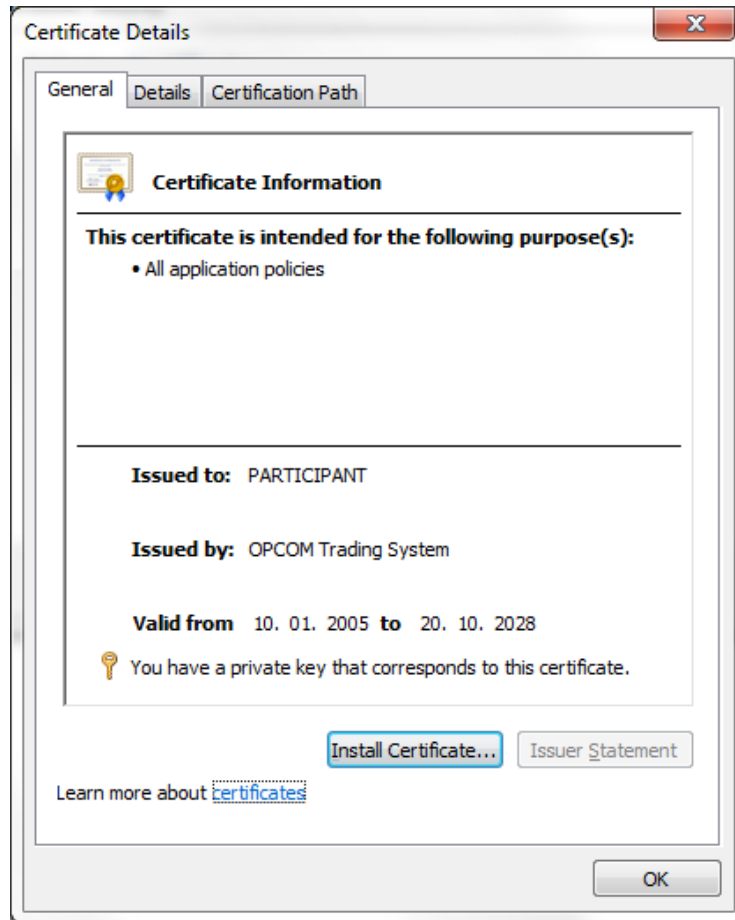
Certificate Details

X

General | Details | Certification Path

Certificate Information

This certificate is intended for the following purpose(s):
• All application policies

Issued to: PARTICIPANT

Issued by: OPCOM Trading System

Valid from 10. 01. 2005 to 20. 10. 2028

You have a private key that corresponds to this certificate.

Install Certificate... | Issuer Statement

Learn more about certificates

OK